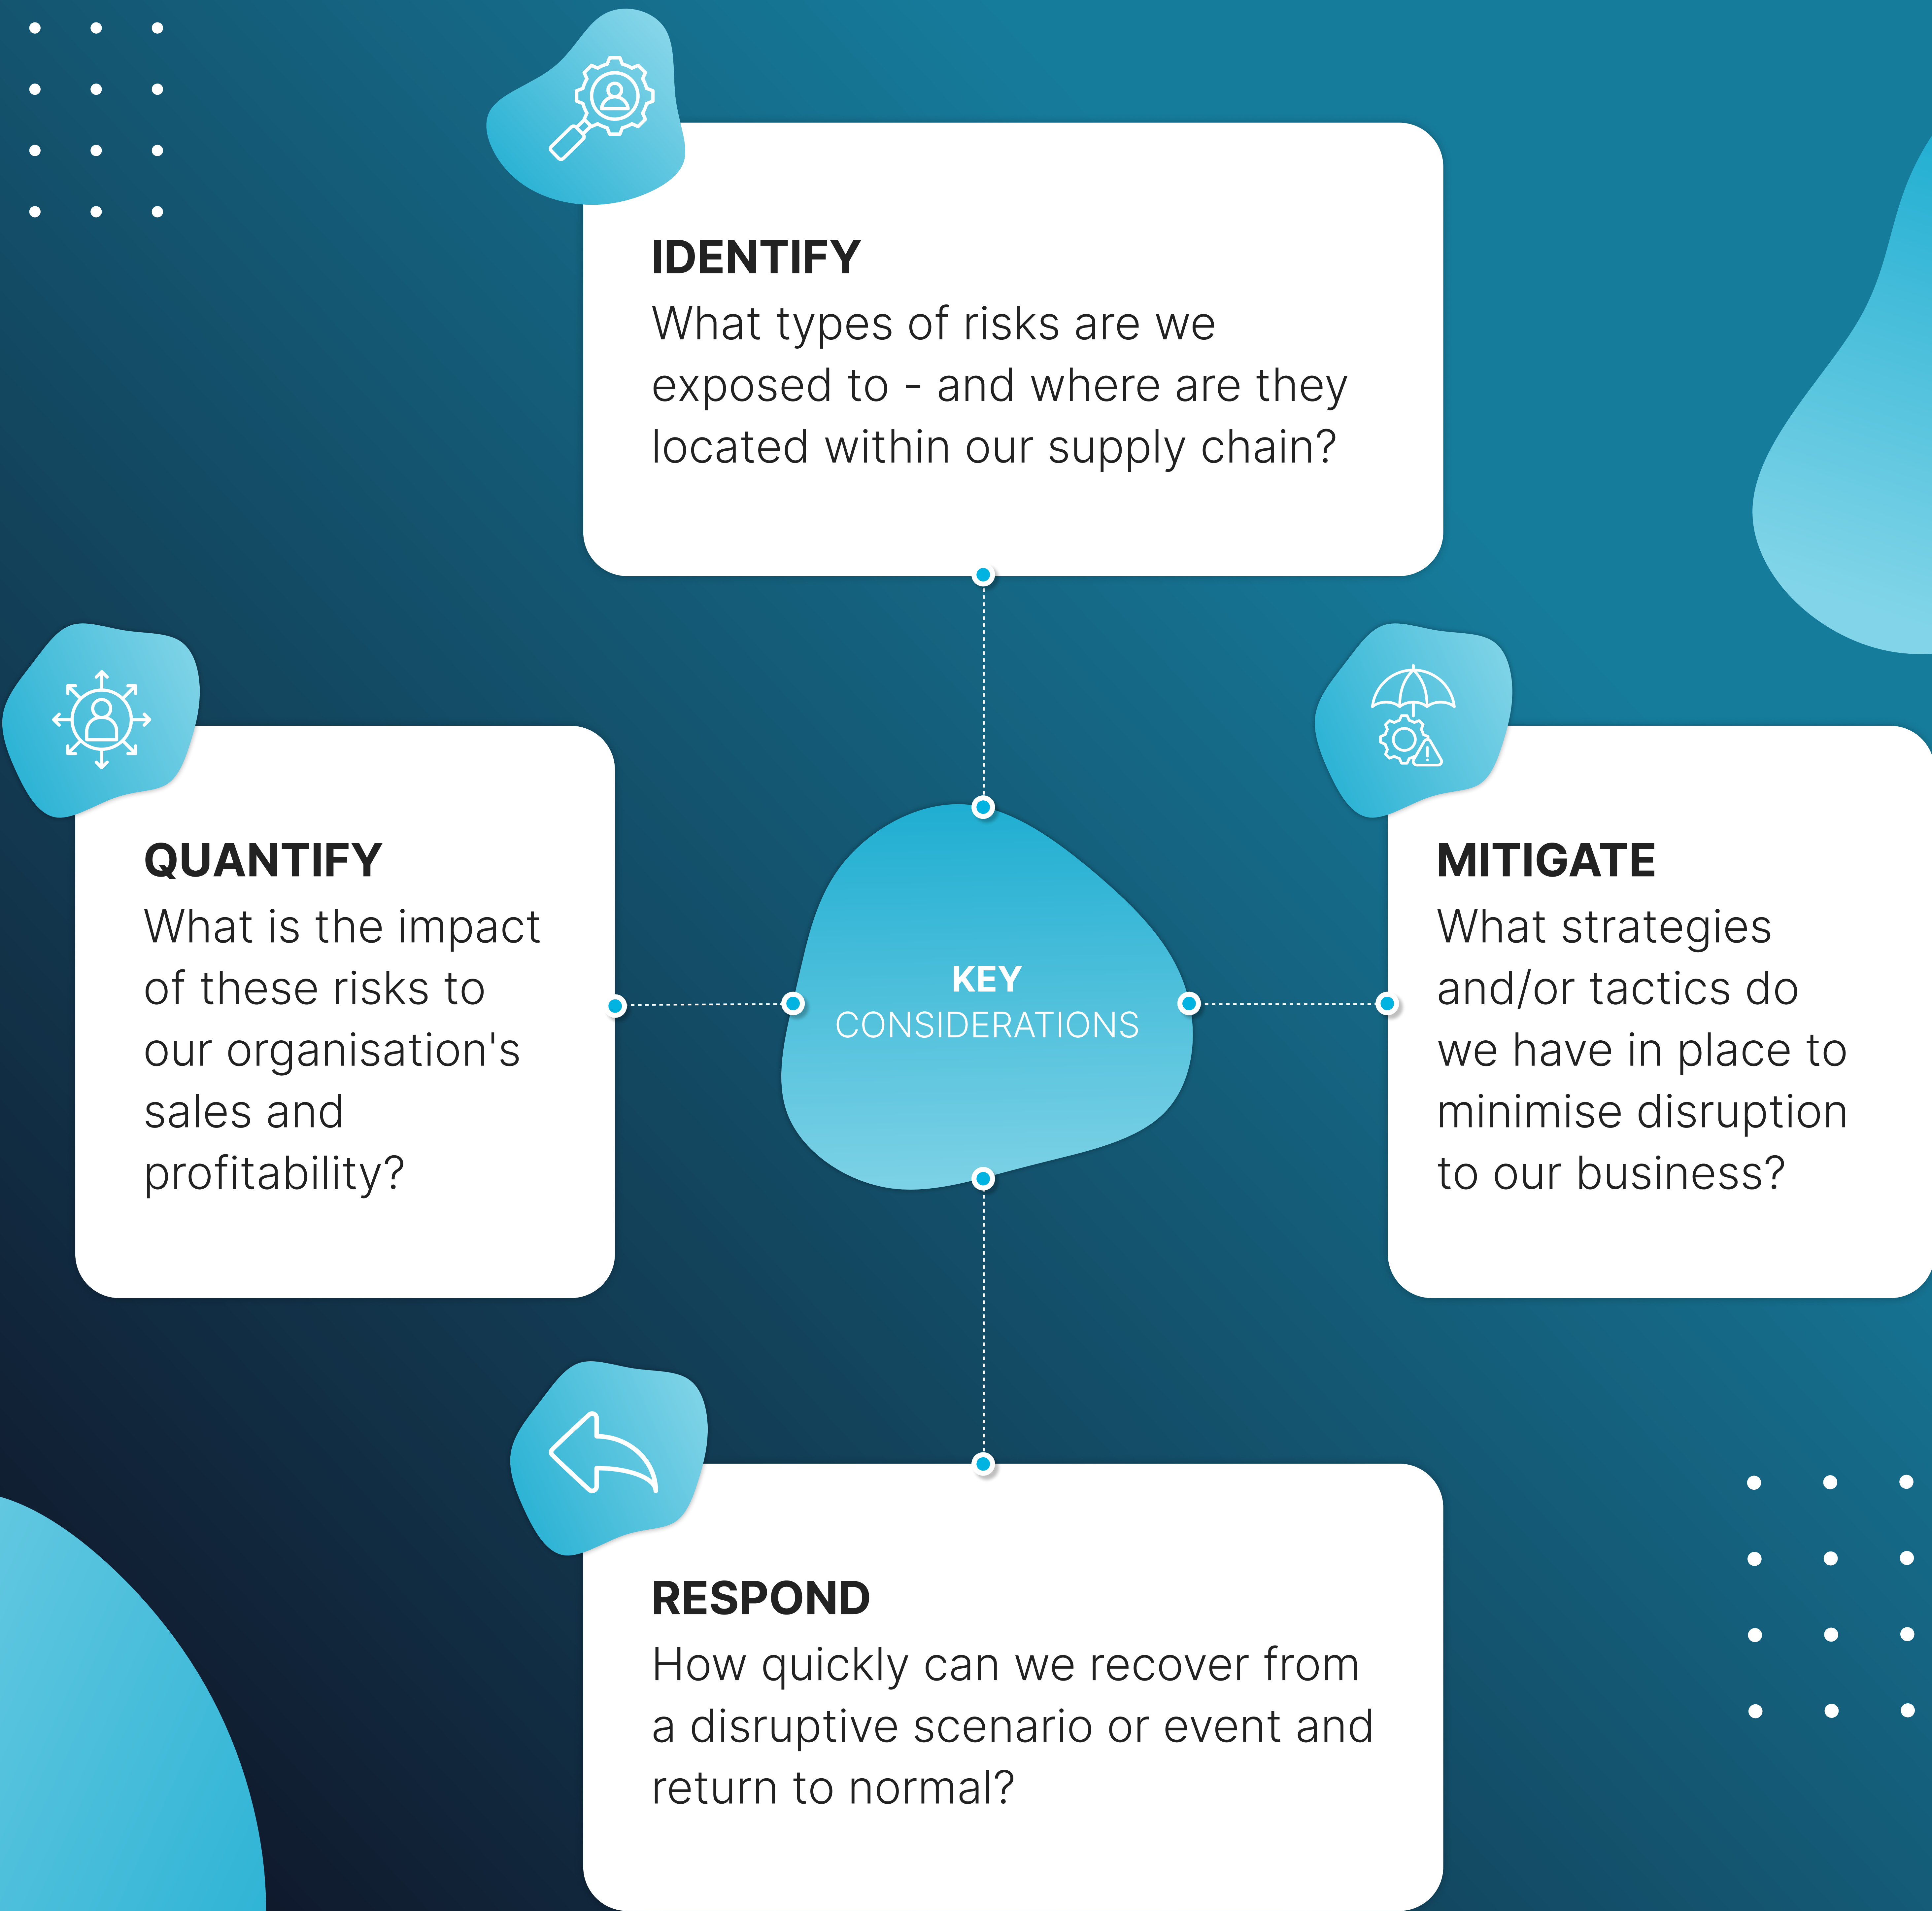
IDENTIFY
What types of risks are we exposed to - and where are they located within our supply chain?

QUANTIFY
What is the impact of these risks to our organisation's sales and profitability?

KEY CONSIDERATIONS

MITIGATE
What strategies and/or tactics do we have in place to minimise disruption to our business?

RESPOND
How quickly can we recover from a disruptive scenario or event and return to normal?